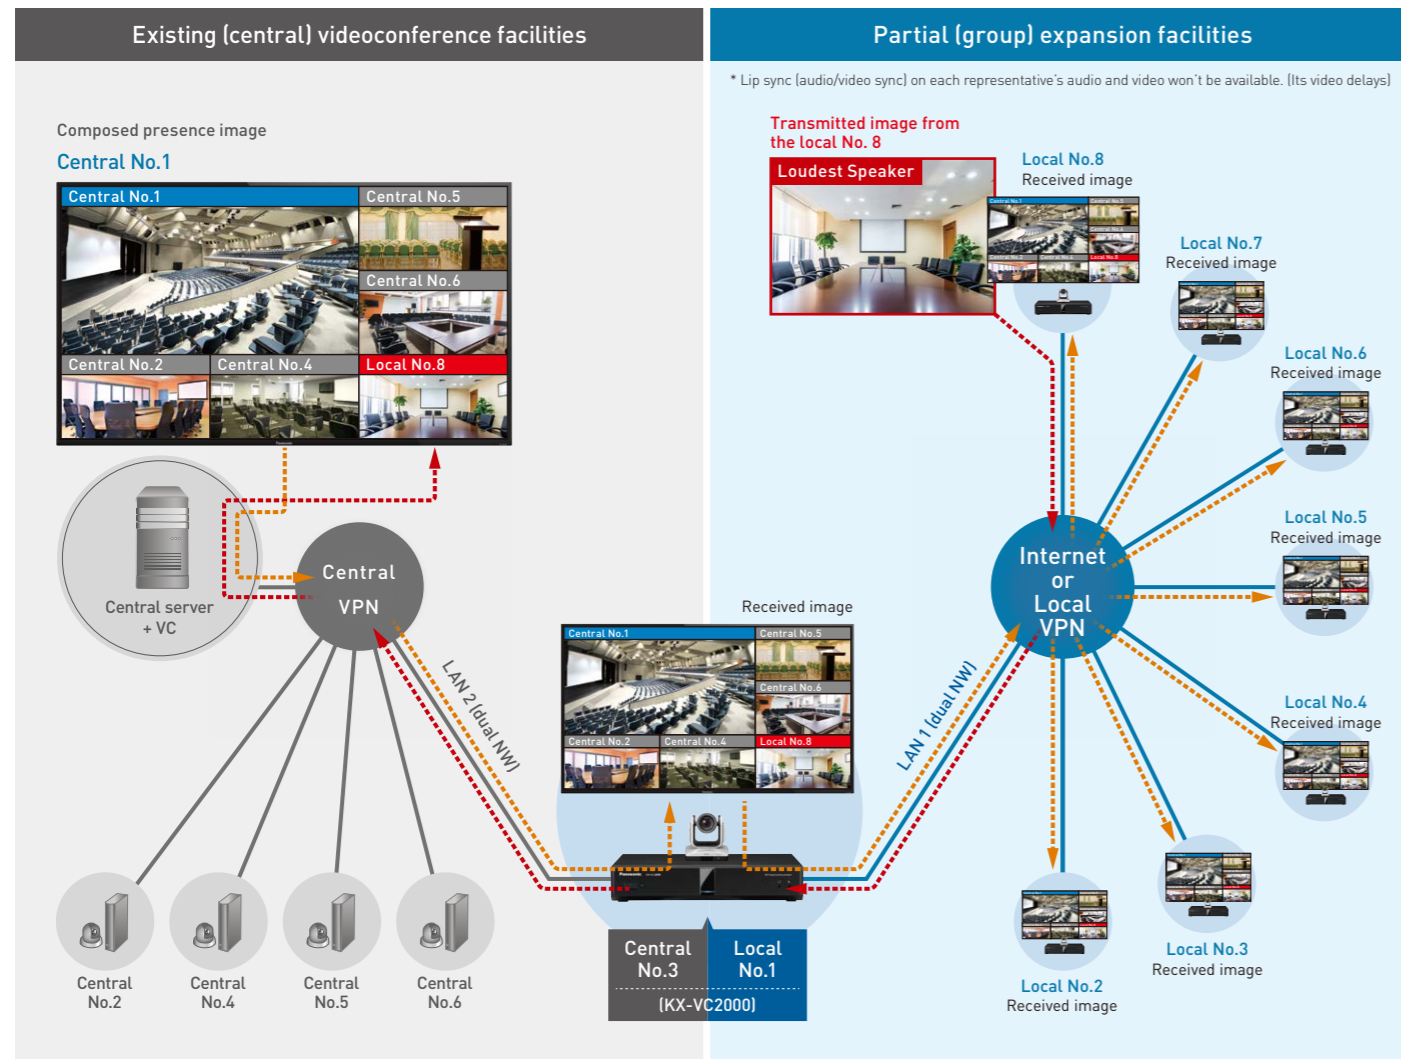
Existing (central) videoconference facilities

Partial (group) expansion facilities

* Lip sync (audio/video sync) on each representative's audio and video won't be available. (Its video delays)

Composed presence image

Central No.1

Central No.1

Central No.5

Central No.6

Central No.2

Central No.4

Local No.8

Central server + VC

Central VPN

LAN 2 (dual NW)

Central No.2

Central No.4

Central No.5

Central No.6

Received image

Central No.1

Central No.5

Central No.6

Central No.2

Central No.4

Local No.8

Central No.3

Local No.1

(KX-VC2000)

LAN 1 (dual NW)

Transmitted image from the local No. 8

Loudest Speaker

Local No.8
Received image

Local No.7
Received image

Local No.6
Received image

Local No.5
Received image

Internet or Local VPN

Local No.4
Received image

Local No.3
Received image

Local No.2
Received image